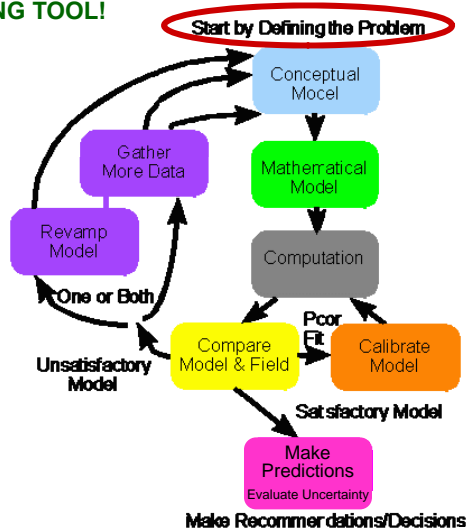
NG TOOL!

Start by Defining the Problem

Conceptual Mocel

Gather More Data

Mathematical Model

Revamp Model

Computation

One or Both

Poor Fit

Compare Model & Field

Calibrate Model

Unsatisfactory Model

Satsfactory Model

Make Predictions

Evaluate Uncertainty

Make Recommendations/Decisions